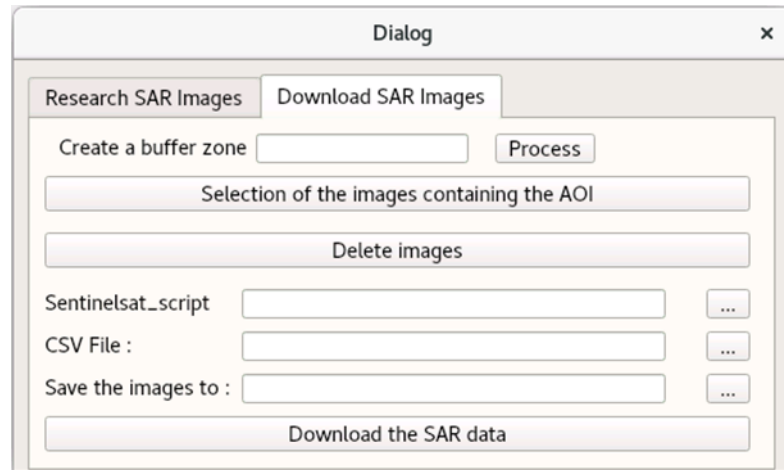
Dialog ×

Research SAR Images Download SAR Images

Create a buffer zone Process

Selection of the images containing the AOI

Delete images

Sentinelsat_script ...

CSV File : ...

Save the images to : ...

Download the SAR data